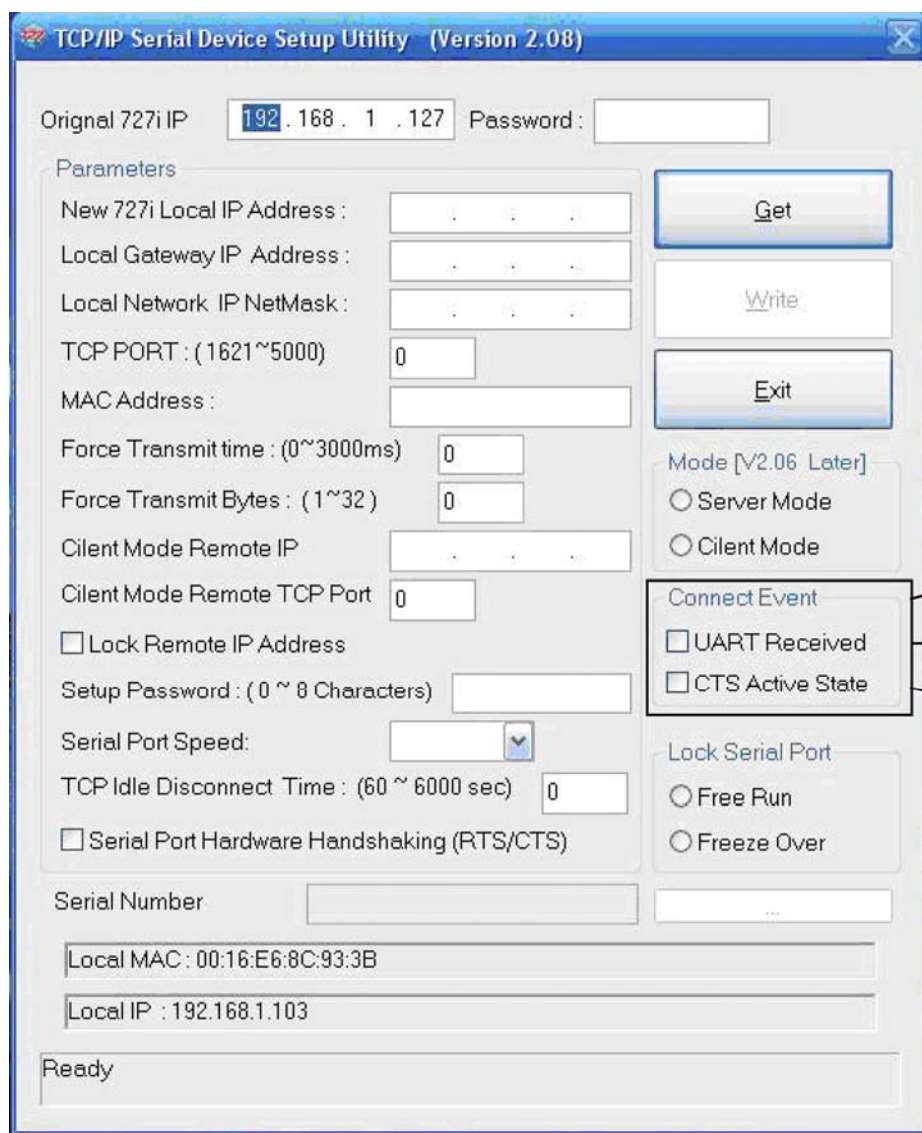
TCP/IP Serial Device Setup Utility (Version 2.08)

Orignal 727i IP 192 . 168 . 1 . 127 Password :

Parameters

New 727i Local IP Address :

Local Gateway IP Address :

Local Network IP NetMask :

TCP PORT : ( 1621~5000) 0

MAC Address :

Force Transmit time : (0~3000ms) 0

Force Transmit Bytes : (1~32 ) 0

Cilent Mode Remote IP

Cilent Mode Remote TCP Port 0

Lock Remote IP Address

Setup Password : ( 0 ~ 8 Characters)

Serial Port Speed:

TCP Idle Disconnect Time : (60 ~ 6000 sec) 0

Serial Port Hardware Handshaking (RTS/CTS)

Get

Write

Exit

Mode [V2.06 Later]

Server Mode

Cilent Mode

Connect Event

UART Received

CTS Active State

Lock Serial Port

Free Run

Freeze Over

Serial Number

Local MAC : 00:16:E6:8C:93:3B

Local IP : 192.168.1.103

Ready